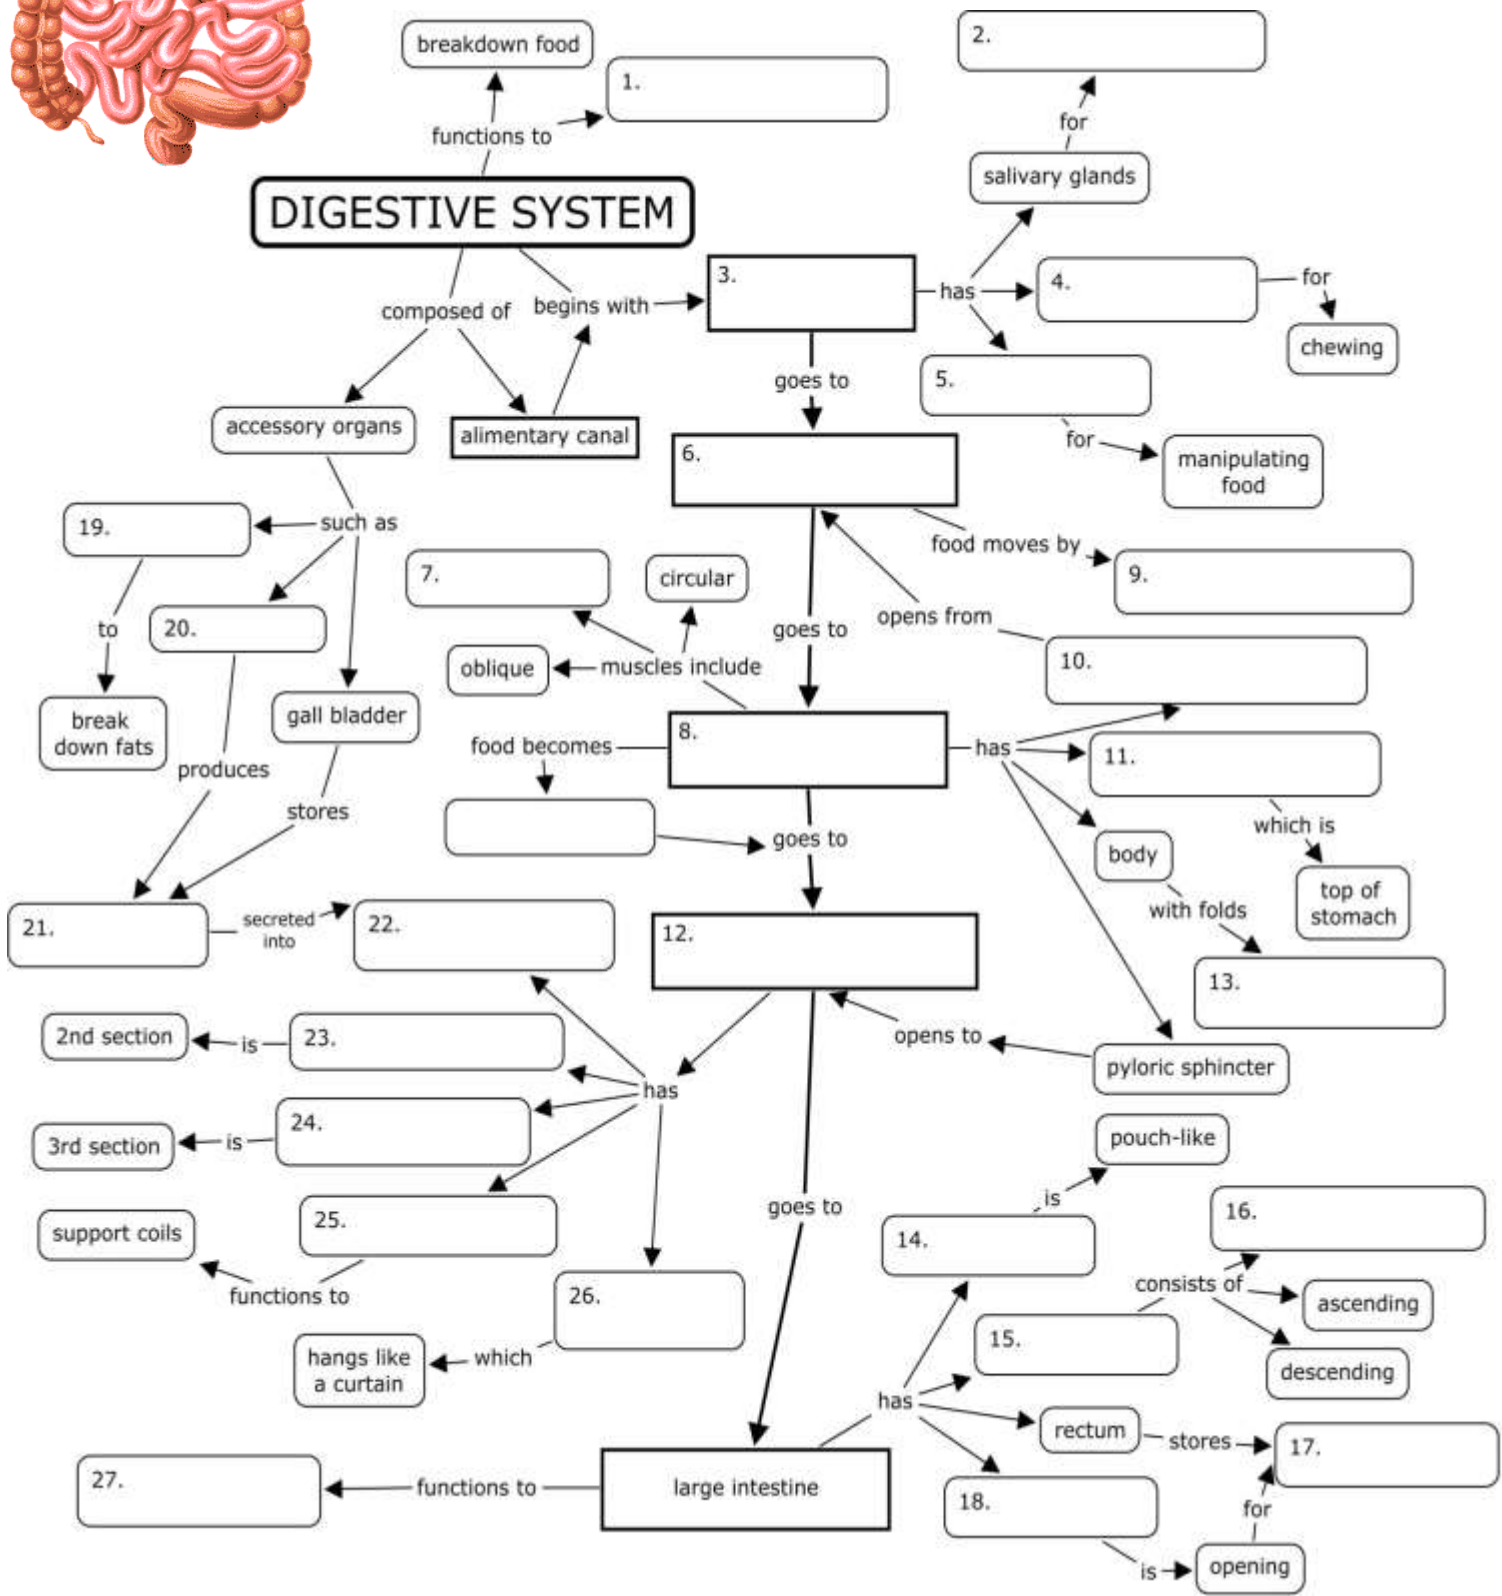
breakdown food

functions to

1.

2.

for

salivary glands

DIGESTIVE SYSTEM

composed of

begins with

3.

has

4.

for

chewing

5.

for

manipulating food

goes to

accessory organs

alimentary canal

6.

such as

19.

20.

to

break down fats

gall bladder

produces

stores

7.

circular

oblique

muscles include

goes to

opens from

food moves by

9.

10.

8.

has

11.

which is

top of stomach

body

with folds

13.

food becomes

goes to

21.

secreted into

22.

12.

opens to

pyloric sphincter

2nd section

is

23.

has

3rd section

is

24.

25.

support coils

functions to

26.

hangs like a curtain

which

goes to

pouch-like

is

14.

16.

consists of

ascending

15.

descending

has

rectum

stores

17.

for

18.

is

opening

27.

functions to

large intestine